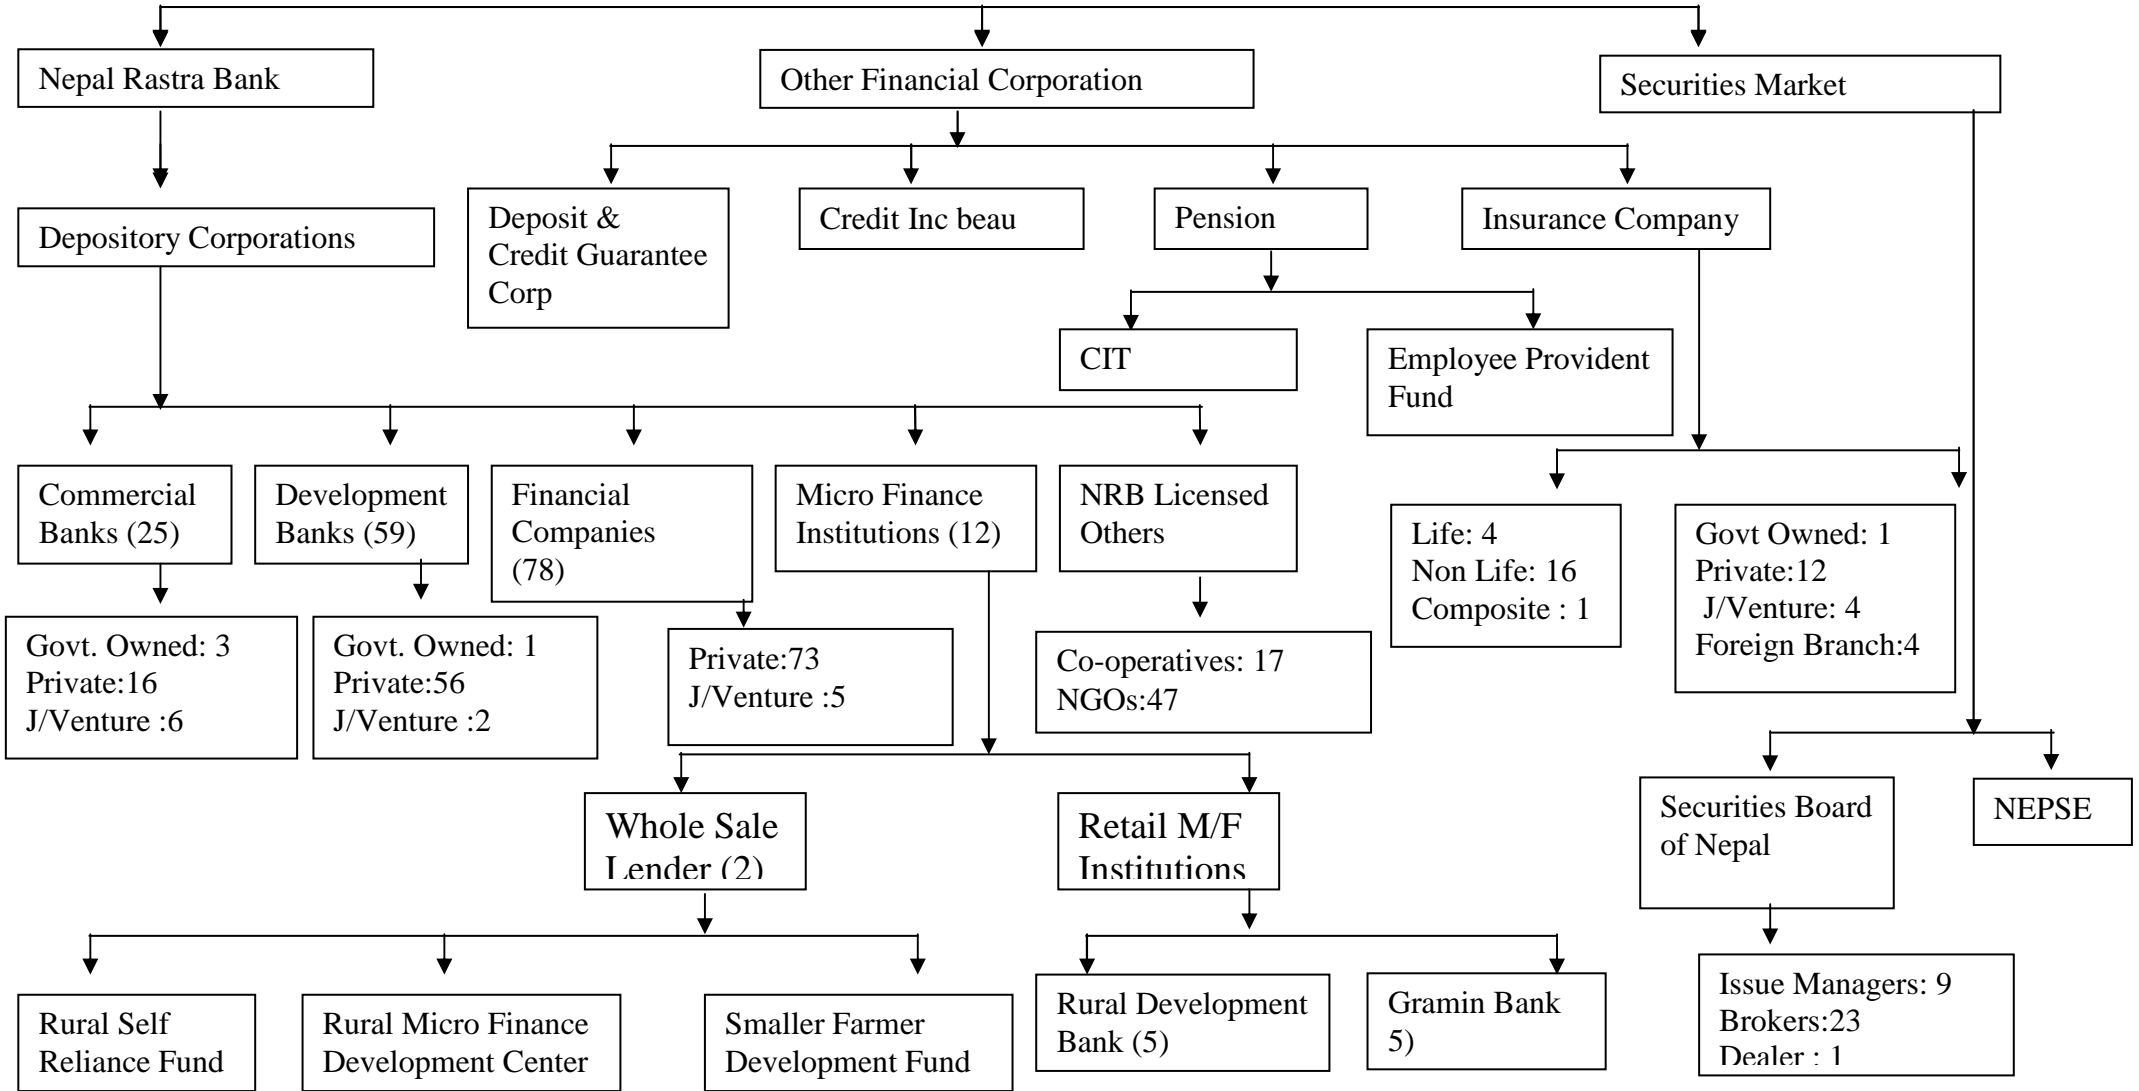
Nepal Rastra Bank

Other Financial Corporation

Securities Market

Depository Corporations

Deposit & Credit Guarantee Corp

Credit Inc beau

Pension

Insurance Company

CIT

Employee Provident Fund

Commercial Banks (25)

Development Banks (59)

Financial Companies (78)

Micro Finance Institutions (12)

NRB Licensed Others

Life: 4
Non Life: 16
Composite : 1

Govt Owned: 1
Private:12
J/Venture: 4
Foreign Branch:4

Govt. Owned: 3
Private:16
J/Venture :6

Govt. Owned: 1
Private:56
J/Venture :2

Private:73
J/Venture :5

Co-operatives: 17
NGOs:47

Whole Sale Lender (2)

Retail M/F Institutions

Securities Board of Nepal

NEPSE

Rural Self Reliance Fund

Rural Micro Finance Development Center

Smaller Farmer Development Fund

Rural Development Bank (5)

Gramin Bank 5)

Issue Managers: 9
Brokers:23
Dealer : 1